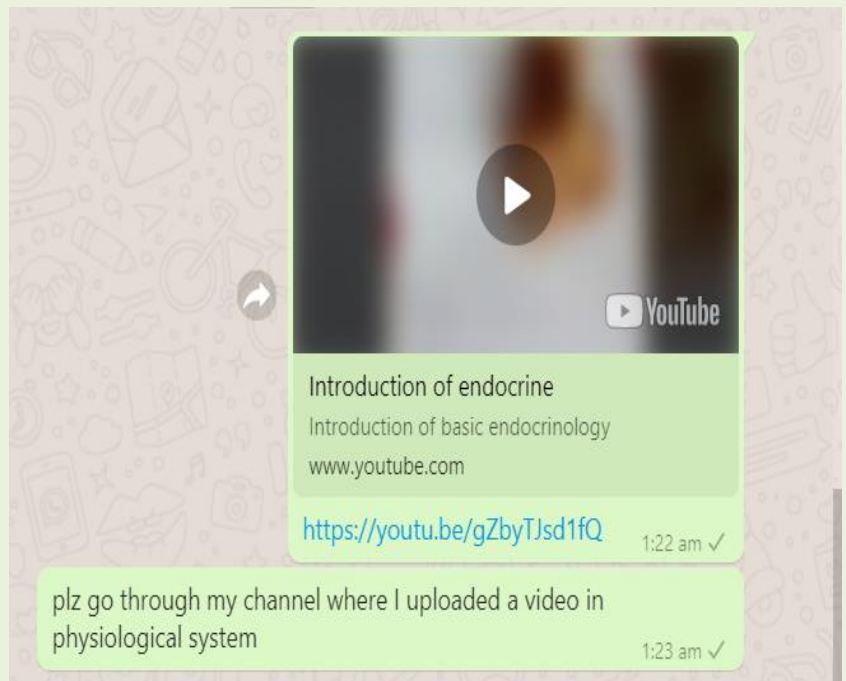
YouTube

Introduction of endocrine

Introduction of basic endocrinology

www.youtube.com

https://youtu.be/gZbyTJsd1fQ

1:22 am ✓

plz go through my channel where I uploaded a video in physiological system

1:23 am ✓